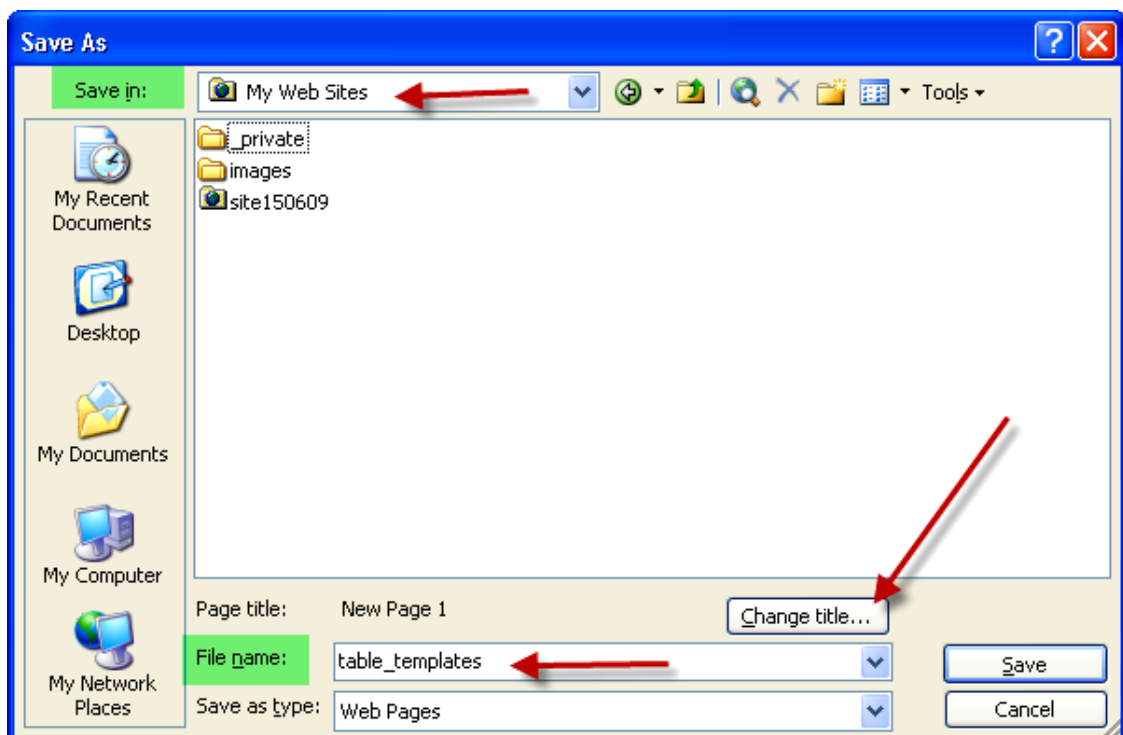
Save As

Save in: My Web Sites

Tools

_private
images
site150609

My Recent Documents

Desktop

My Documents

My Computer

My Network Places

Page title: New Page 1

Change title...

File name: table_templates

Save as type: Web Pages

Save

Cancel